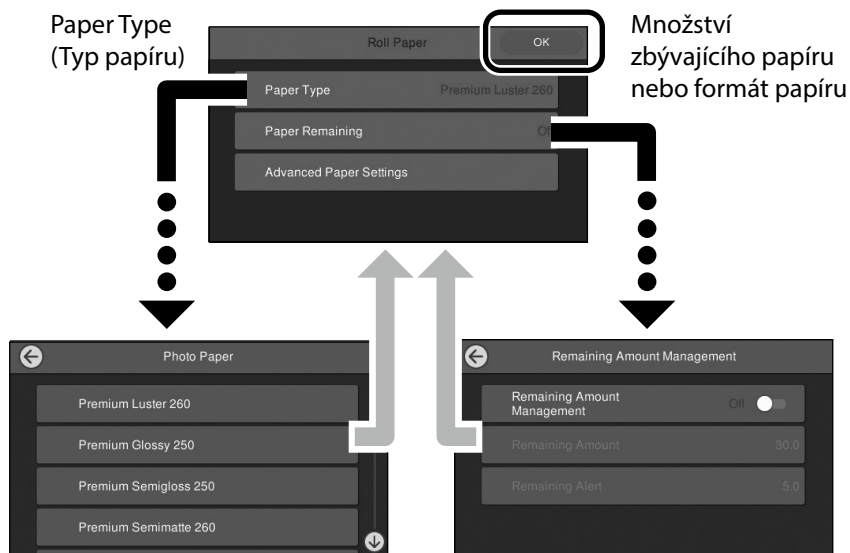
Paper Type (Typ papíru)

Roll Paper

OK

Množství zbývajícího papíru nebo formát papíru

Paper Type Premium Luster 260

Paper Remaining Off

Advanced Paper Settings

Photo Paper

Premium Luster 260

Premium Glossy 250

Premium Semigloss 250

Premium Semimatte 260

Remaining Amount Management

Remaining Amount Management Off

Remaining Amount 30.0

Remaining Alert 5.0